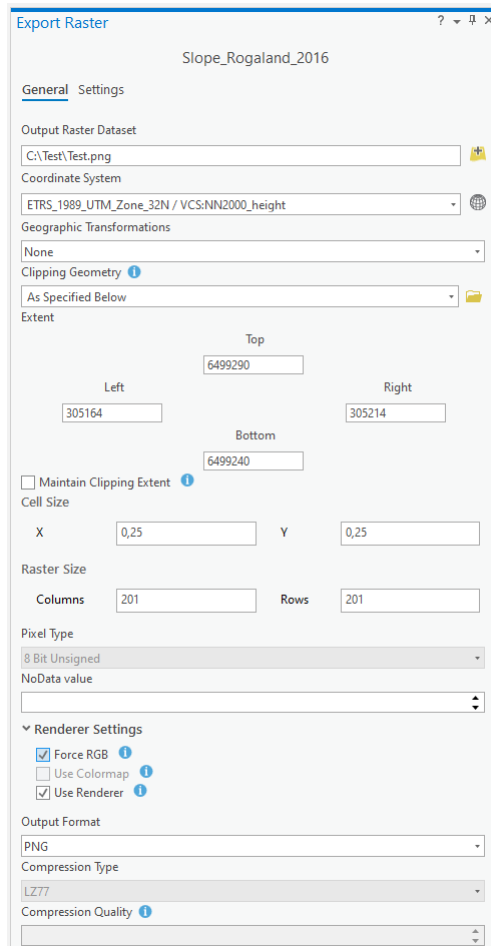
Export Raster

? ▾ ⊓ ✕

Slope_Rogaland_2016

General Settings

Output Raster Dataset

C:\Test\Test.png

Coordinate System

ETRS_1989_UTM_Zone_32N / VCS:NN2000_height

Geographic Transformations

None

Clipping Geometry

As Specified Below

Extent

Top

6499290

Left

305164

Right

305214

Bottom

6499240

Maintain Clipping Extent

Cell Size

X 0,25

Y 0,25

Raster Size

Columns 201

Rows 201

Pixel Type

8 Bit Unsigned

NoData value

Renderer Settings

Force RGB

Use Colormap

Use Renderer

Output Format

PNG

Compression Type

LZ77

Compression Quality